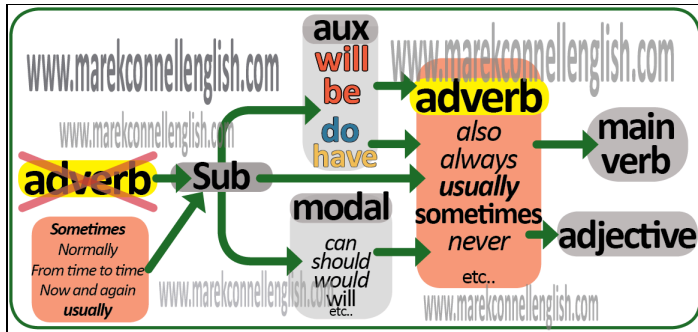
www.marekconnellenglish.com
www.marekconnellenglish.com
www.marekconnellenglish.com
www.marekconnellenglish.com
www.marekconnellenglish.com

aux
will
be
do
have

adverb

Sub

adverb
also
always
usually
sometimes
never
etc..

main verb

modal
can
should
would
will
etc..

adjective

Sometimes
Normally
From time to time
Now and again
usually